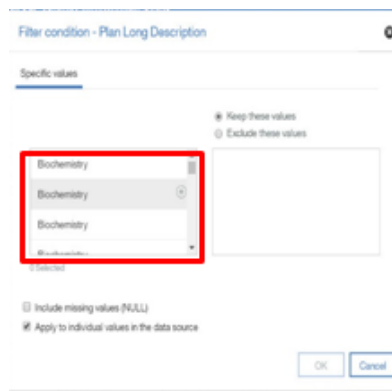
Filter condition - Plan Long Description

Specific values

Keep these values
Exclude these values

Biochemistry
Biochemistry
Biochemistry
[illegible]

0 Selected

Include missing values (NULL)
Apply to individual values in the data source

OK
Cancel